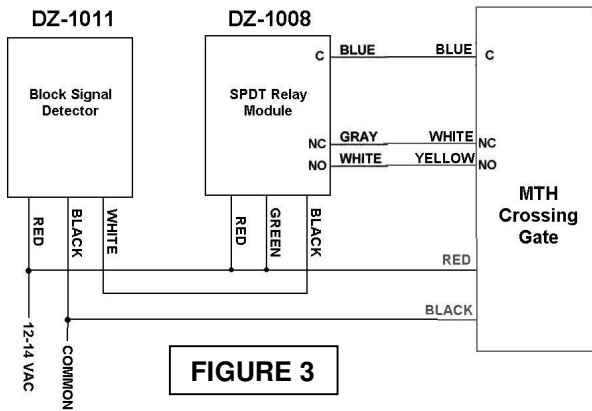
DZ-1011

Block Signal Detector

RED
BLACK
WHITE

12-14 VAC
COMMON

DZ-1008

SPDT Relay Module

C
NC
NO

BLUE
GRAY
WHITE

RED
GREEN
BLACK

BLUE
WHITE
YELLOW

C
NC
NO

MTH Crossing Gate

RED
BLACK

FIGURE 3